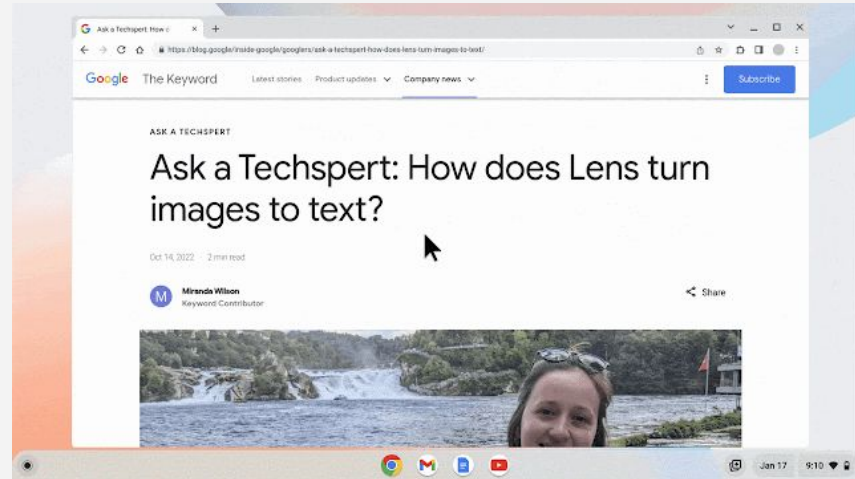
Ask a Techspert: How d ×

https://blog.google/inside-google/googlers/ask-a-techspert-how-does-lens-turn-images-to-text/

Google The Keyword Latest stories Product updates Company news Subscribe

ASK A TECHSPERT

Ask a Techspert: How does Lens turn images to text?

Oct 14, 2022 · 2 min read

M Miranda Wilson Keyword Contributor

Share

Jan 17 9:10